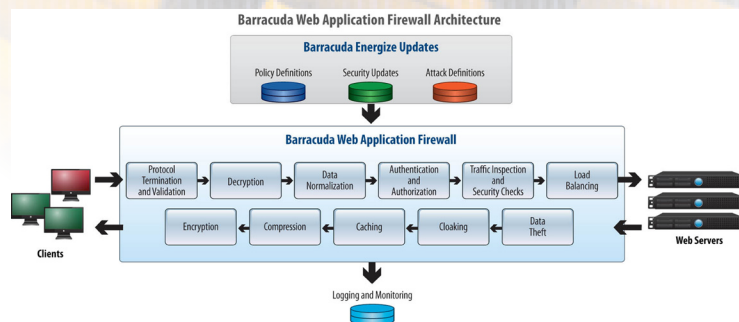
Barracuda Web Application Firewall Architecture

Barracuda Energize Updates

Policy Definitions

Security Updates

Attack Definitions

Barracuda Web Application Firewall

Protocol Termination and Validation

Decryption

Data Normalization

Authentication and Authorization

Traffic Inspection and Security Checks

Load Balancing

Encryption

Compression

Caching

Cloaking

Data Theft

Clients

Web Servers

Logging and Monitoring